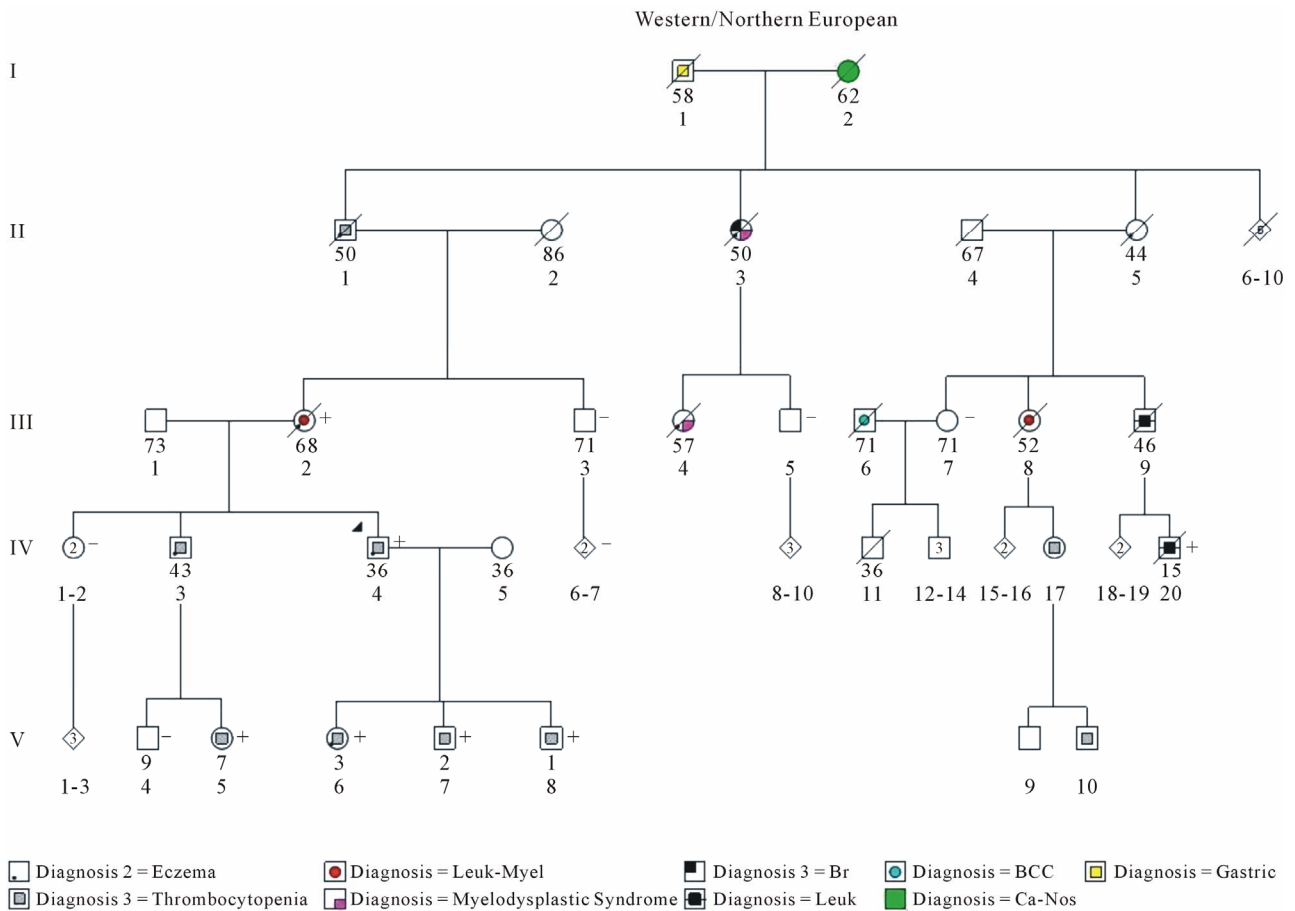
Western/Northern European

I
58
1
62
2

II
50
1
86
2
50
3
67
4
44
5
5
6-10

III
73
1
68
2
+
71
3
−
57
4
5
−
71
6
71
7
−
52
8
46
9

IV
2
−
1-2
43
3
36
4
+
36
5
2
−
6-7
3
8-10
36
11
3
12-14
2
15-16
17
2
18-19
15
20
+

V
3
1-3
9
4
−
7
5
+
3
6
+
2
7
+
1
8
+
9
10

Diagnosis 2 = Eczema
Diagnosis 3 = Thrombocytopenia
Diagnosis = Leuk-Myel
Diagnosis = Myelodysplastic Syndrome
Diagnosis 3 = Br
Diagnosis = Leuk
Diagnosis = BCC
Diagnosis = Ca-Nos
Diagnosis = Gastric